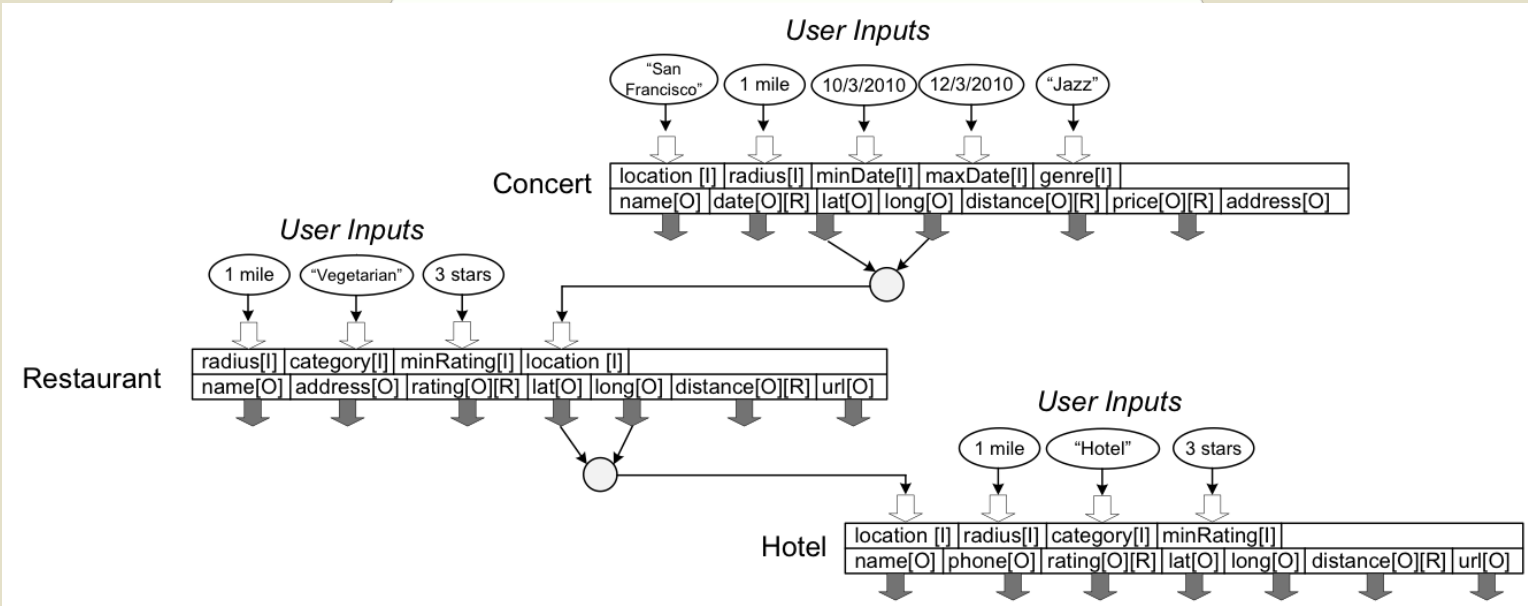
User Inputs

"San Francisco"

1 mile

10/3/2010

12/3/2010

"Jazz"

Concert

| location [I] | radius[I] | minDate[I] | maxDate[I] | genre[I] | | |
|---|---|---|---|---|---|---|
| name[O] | date[O][R] | lat[O] | long[O] | distance[O][R] | price[O][R] | address[O] |

User Inputs

1 mile

"Vegetarian"

3 stars

Restaurant

| radius[I] | category[I] | minRating[I] | location [I] | | | |
|---|---|---|---|---|---|---|
| name[O] | address[O] | rating[O][R] | lat[O] | long[O] | distance[O][R] | url[O] |

User Inputs

1 mile

"Hotel"

3 stars

Hotel

| location [I] | radius[I] | category[I] | minRating[I] | | | |
|---|---|---|---|---|---|---|
| name[O] | phone[O] | rating[O][R] | lat[O] | long[O] | distance[O][R] | url[O] |